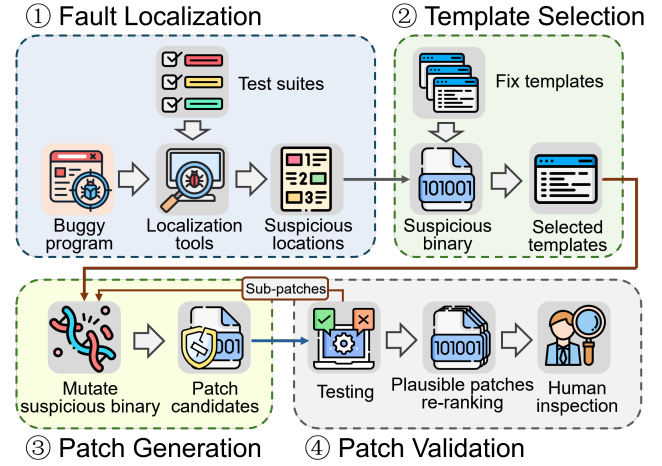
① Fault Localization

Test suites

Buggy program

Localization tools

2
3

Suspicious locations

② Template Selection

Fix templates

101001

Suspicious binary

Selected templates

Sub-patches

Mutate suspicious binary

001

Patch candidates

③ Patch Generation

Testing

101001

Plausible patches re-ranking

Human inspection

④ Patch Validation